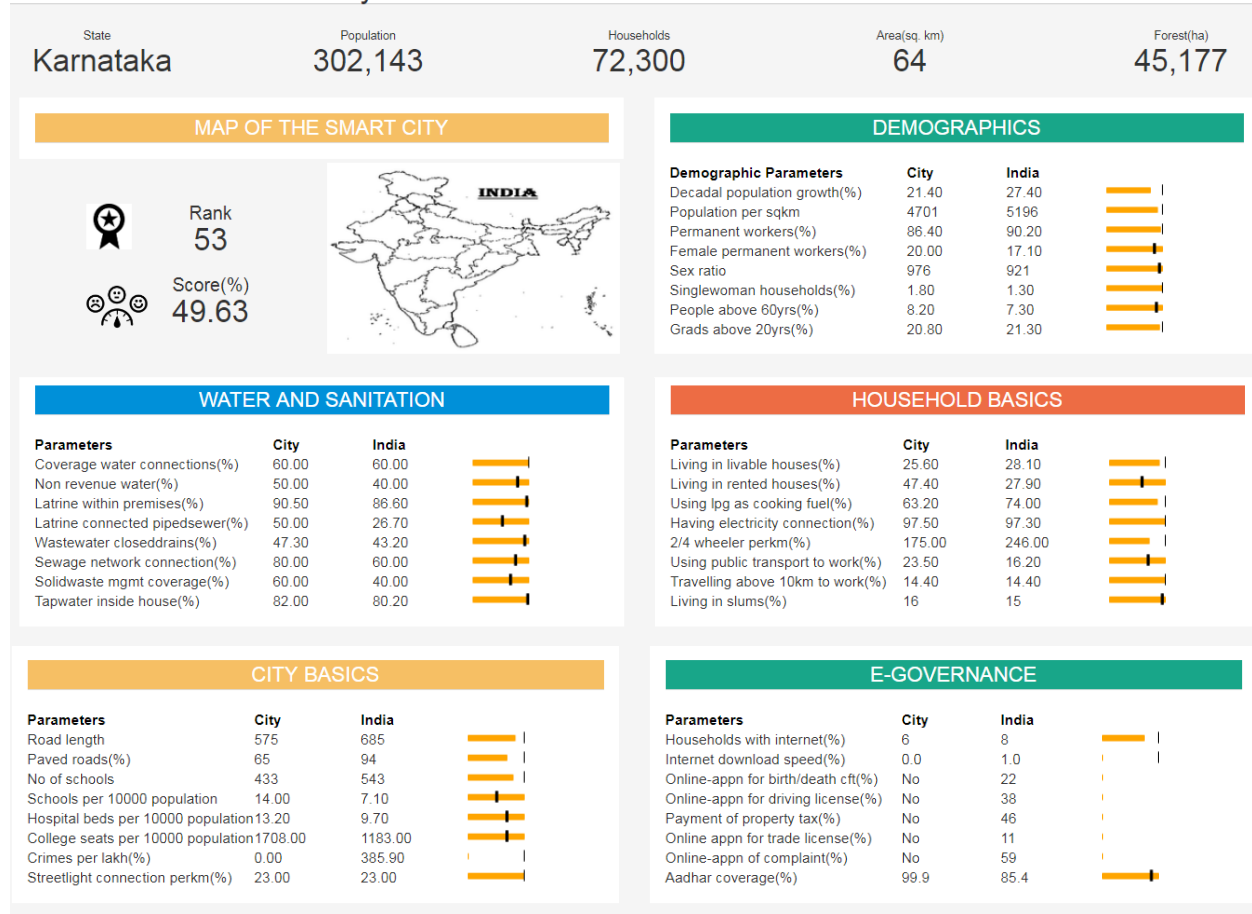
State
Karnataka

Population
302,143

Households
72,300

Area(sq. km)
64

Forest(ha)
45,177

MAP OF THE SMART CITY

Rank
53

Score(%)
49.63

INDIA

DEMOGRAPHICS

| Demographic Parameters | City | India |
|---|---|---|
| Decadal population growth(%) | 21.40 | 27.40 |
| Population per sqkm | 4701 | 5196 |
| Permanent workers(%) | 86.40 | 90.20 |
| Female permanent workers(%) | 20.00 | 17.10 |
| Sex ratio | 976 | 921 |
| Singlewoman households(%) | 1.80 | 1.30 |
| People above 60yrs(%) | 8.20 | 7.30 |
| Grads above 20yrs(%) | 20.80 | 21.30 |

WATER AND SANITATION

| Parameters | City | India |
|---|---|---|
| Coverage water connections(%) | 60.00 | 60.00 |
| Non revenue water(%) | 50.00 | 40.00 |
| Latrine within premises(%) | 90.50 | 86.60 |
| Latrine connected pipedsewer(%) | 50.00 | 26.70 |
| Wastewater closeddrains(%) | 47.30 | 43.20 |
| Sewage network connection(%) | 80.00 | 60.00 |
| Solidwaste mgmt coverage(%) | 60.00 | 40.00 |
| Tapwater inside house(%) | 82.00 | 80.20 |

HOUSEHOLD BASICS

| Parameters | City | India |
|---|---|---|
| Living in livable houses(%) | 25.60 | 28.10 |
| Living in rented houses(%) | 47.40 | 27.90 |
| Using lpg as cooking fuel(%) | 63.20 | 74.00 |
| Having electricity connection(%) | 97.50 | 97.30 |
| 2/4 wheeler perkm(%) | 175.00 | 246.00 |
| Using public transport to work(%) | 23.50 | 16.20 |
| Travelling above 10km to work(%) | 14.40 | 14.40 |
| Living in slums(%) | 16 | 15 |

CITY BASICS

| Parameters | City | India |
|---|---|---|
| Road length | 575 | 685 |
| Paved roads(%) | 65 | 94 |
| No of schools | 433 | 543 |
| Schools per 10000 population | 14.00 | 7.10 |
| Hospital beds per 10000 population | 13.20 | 9.70 |
| College seats per 10000 population | 1708.00 | 1183.00 |
| Crimes per lakh(%) | 0.00 | 385.90 |
| Streetlight connection perkm(%) | 23.00 | 23.00 |

E-GOVERNANCE

| Parameters | City | India |
|---|---|---|
| Households with internet(%) | 6 | 8 |
| Internet download speed(%) | 0.0 | 1.0 |
| Online-appn for birth/death cft(%) | No | 22 |
| Online-appn for driving license(%) | No | 38 |
| Payment of property tax(%) | No | 46 |
| Online appn for trade license(%) | No | 11 |
| Online-appn of complaint(%) | No | 59 |
| Aadhar coverage(%) | 99.9 | 85.4 |